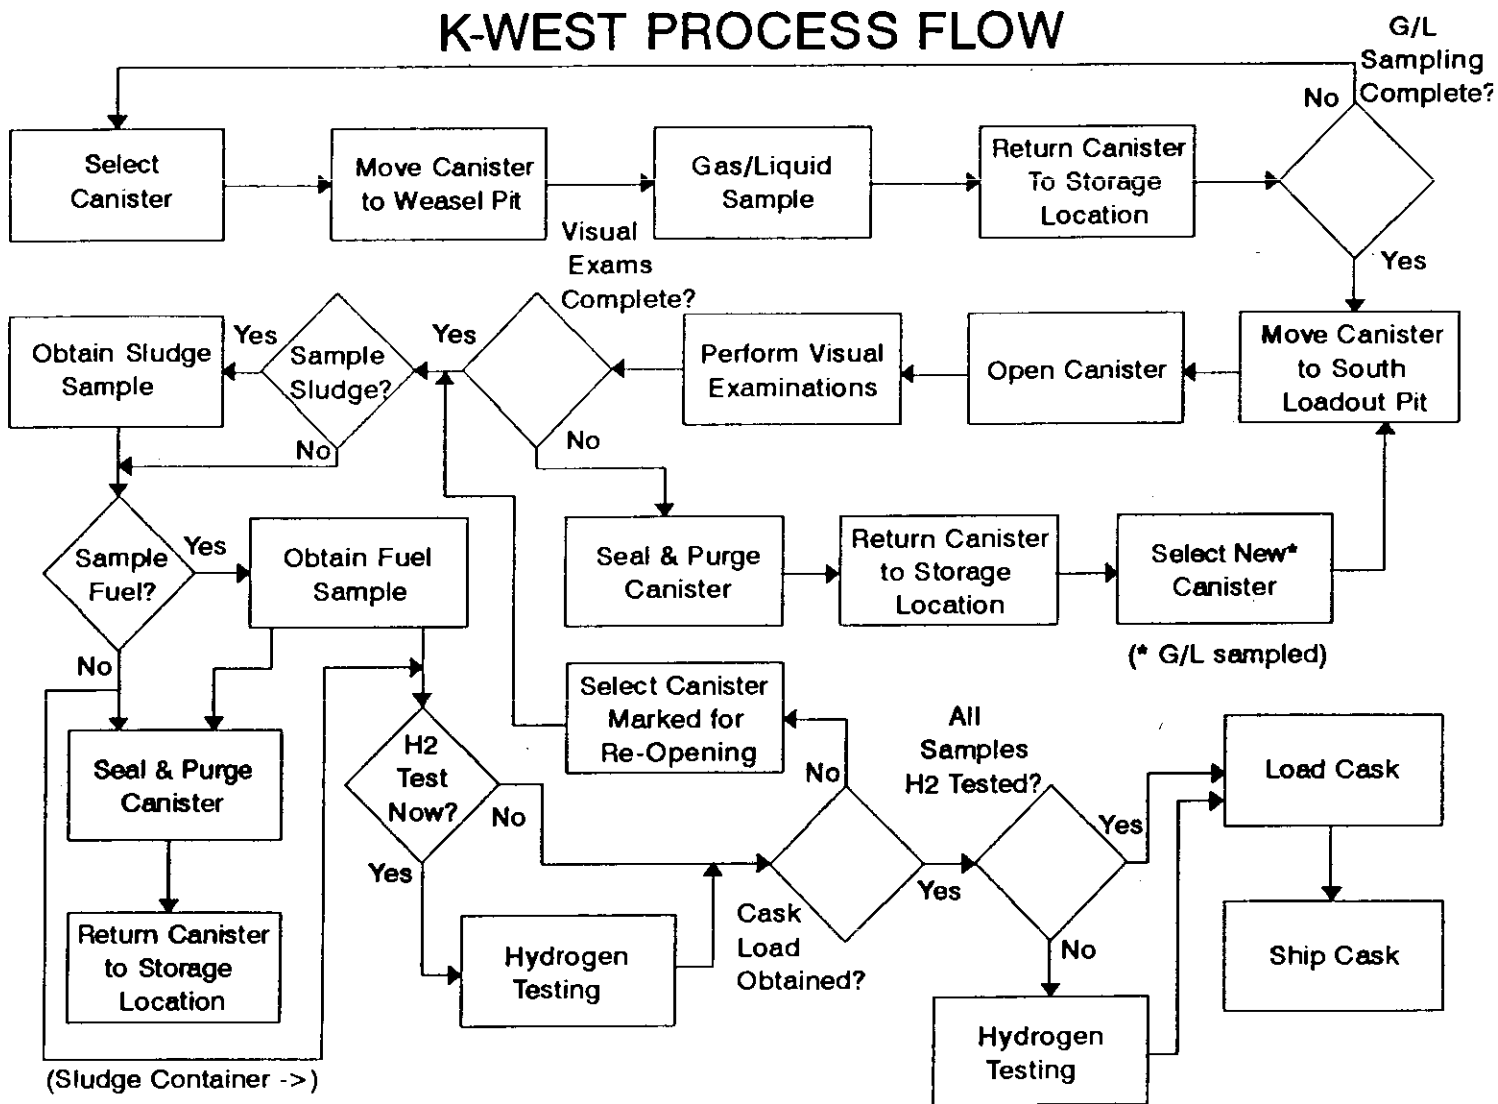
K-WEST PROCESS FLOW

Select Canister

Move Canister to Weasel Pit

Gas/Liquid Sample

Return Canister To Storage Location

G/L Sampling Complete?

No

Yes

Move Canister to South Loadout Pit

Open Canister

Perform Visual Examinations

Visual Exams Complete?

Yes

No

Sample Sludge?

Yes

No

Obtain Sludge Sample

Seal & Purge Canister

Return Canister to Storage Location

Select New* Canister

(* G/L sampled)

Sample Fuel?

Yes

No

Obtain Fuel Sample

Select Canister Marked for Re-Opening

Seal & Purge Canister

Return Canister to Storage Location

(Sludge Container ->)

H2 Test Now?

No

Yes

Hydrogen Testing

No

Cask Load Obtained?

Yes

All Samples H2 Tested?

Yes

No

Hydrogen Testing

Load Cask

Ship Cask